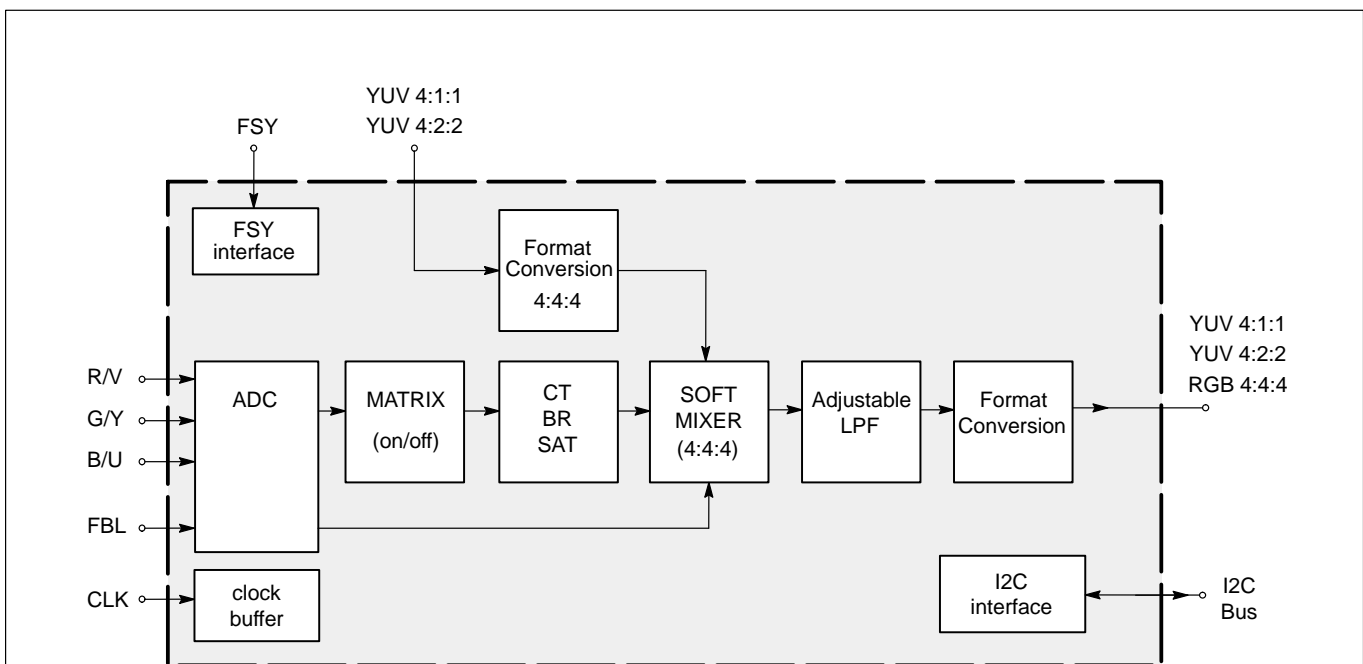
FSY

YUV 4:1:1
YUV 4:2:2

FSY interface

Format Conversion 4:4:4

YUV 4:1:1
YUV 4:2:2
RGB 4:4:4

R/V

G/Y

B/U

FBL

CLK

ADC

MATRIX (on/off)

CT
BR
SAT

SOFT MIXER (4:4:4)

Adjustable LPF

Format Conversion

clock buffer

I2C interface

I2C Bus